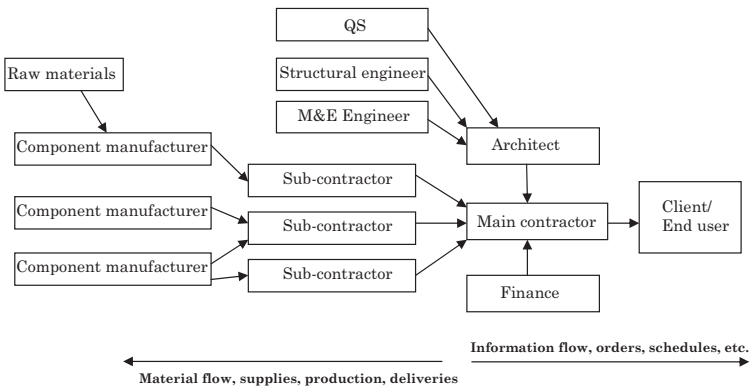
QS

Raw materials

Structural engineer

M&E Engineer

Component manufacturer

Architect

Sub-contractor

Component manufacturer

Sub-contractor

Main contractor

Client/ End user

Component manufacturer

Sub-contractor

Finance

Information flow, orders, schedules, etc.

Material flow, supplies, production, deliveries